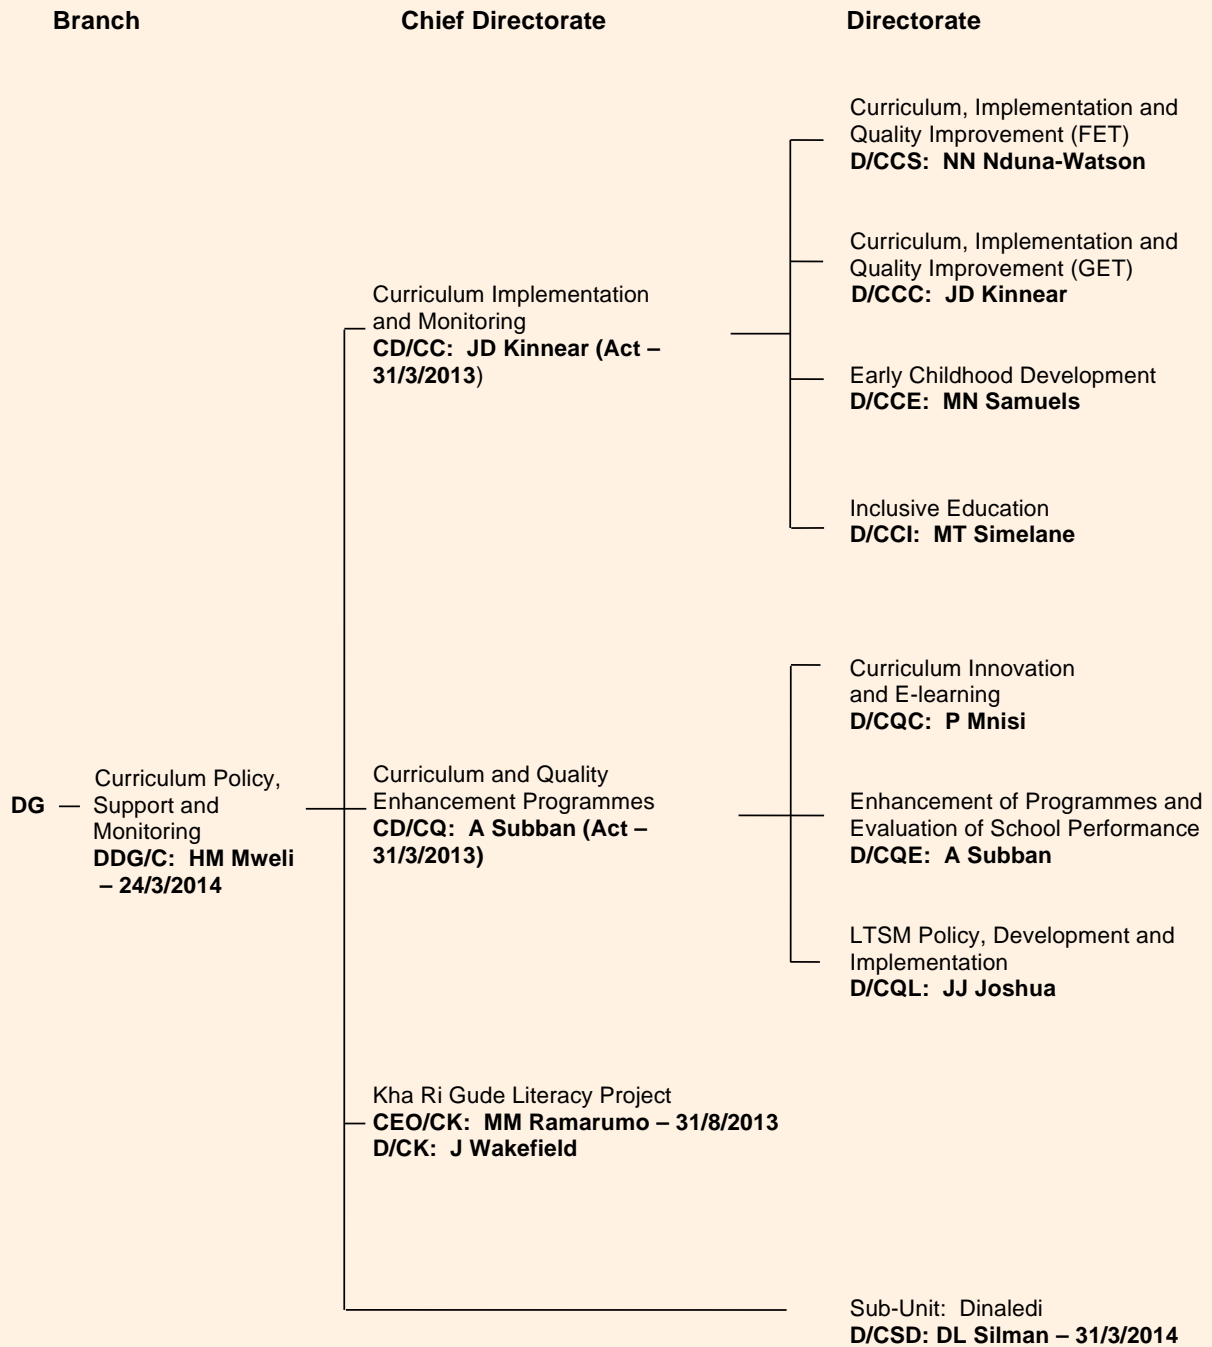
Branch

Chief Directorate

Directorate

Curriculum, Implementation and Quality Improvement (FET)
D/CCS: NN Nduna-Watson

Curriculum, Implementation and Quality Improvement (GET)
D/CCC: JD Kinnear

Curriculum Implementation and Monitoring
CD/CC: JD Kinnear (Act – 31/3/2013)

Early Childhood Development
D/CCE: MN Samuels

Inclusive Education
D/CCI: MT Simelane

Curriculum Innovation and E-learning
D/CQC: P Mnisi

DG

Curriculum Policy, Support and Monitoring
DDG/C: HM Mweli – 24/3/2014

Curriculum and Quality Enhancement Programmes
CD/CQ: A Subban (Act – 31/3/2013)

Enhancement of Programmes and Evaluation of School Performance
D/CQE: A Subban

LTSM Policy, Development and Implementation
D/CQL: JJ Joshua

Kha Ri Gude Literacy Project
CEO/CK: MM Ramarumo – 31/8/2013
D/CK: J Wakefield

Sub-Unit: Dinaledi
D/CSD: DL Silman – 31/3/2014